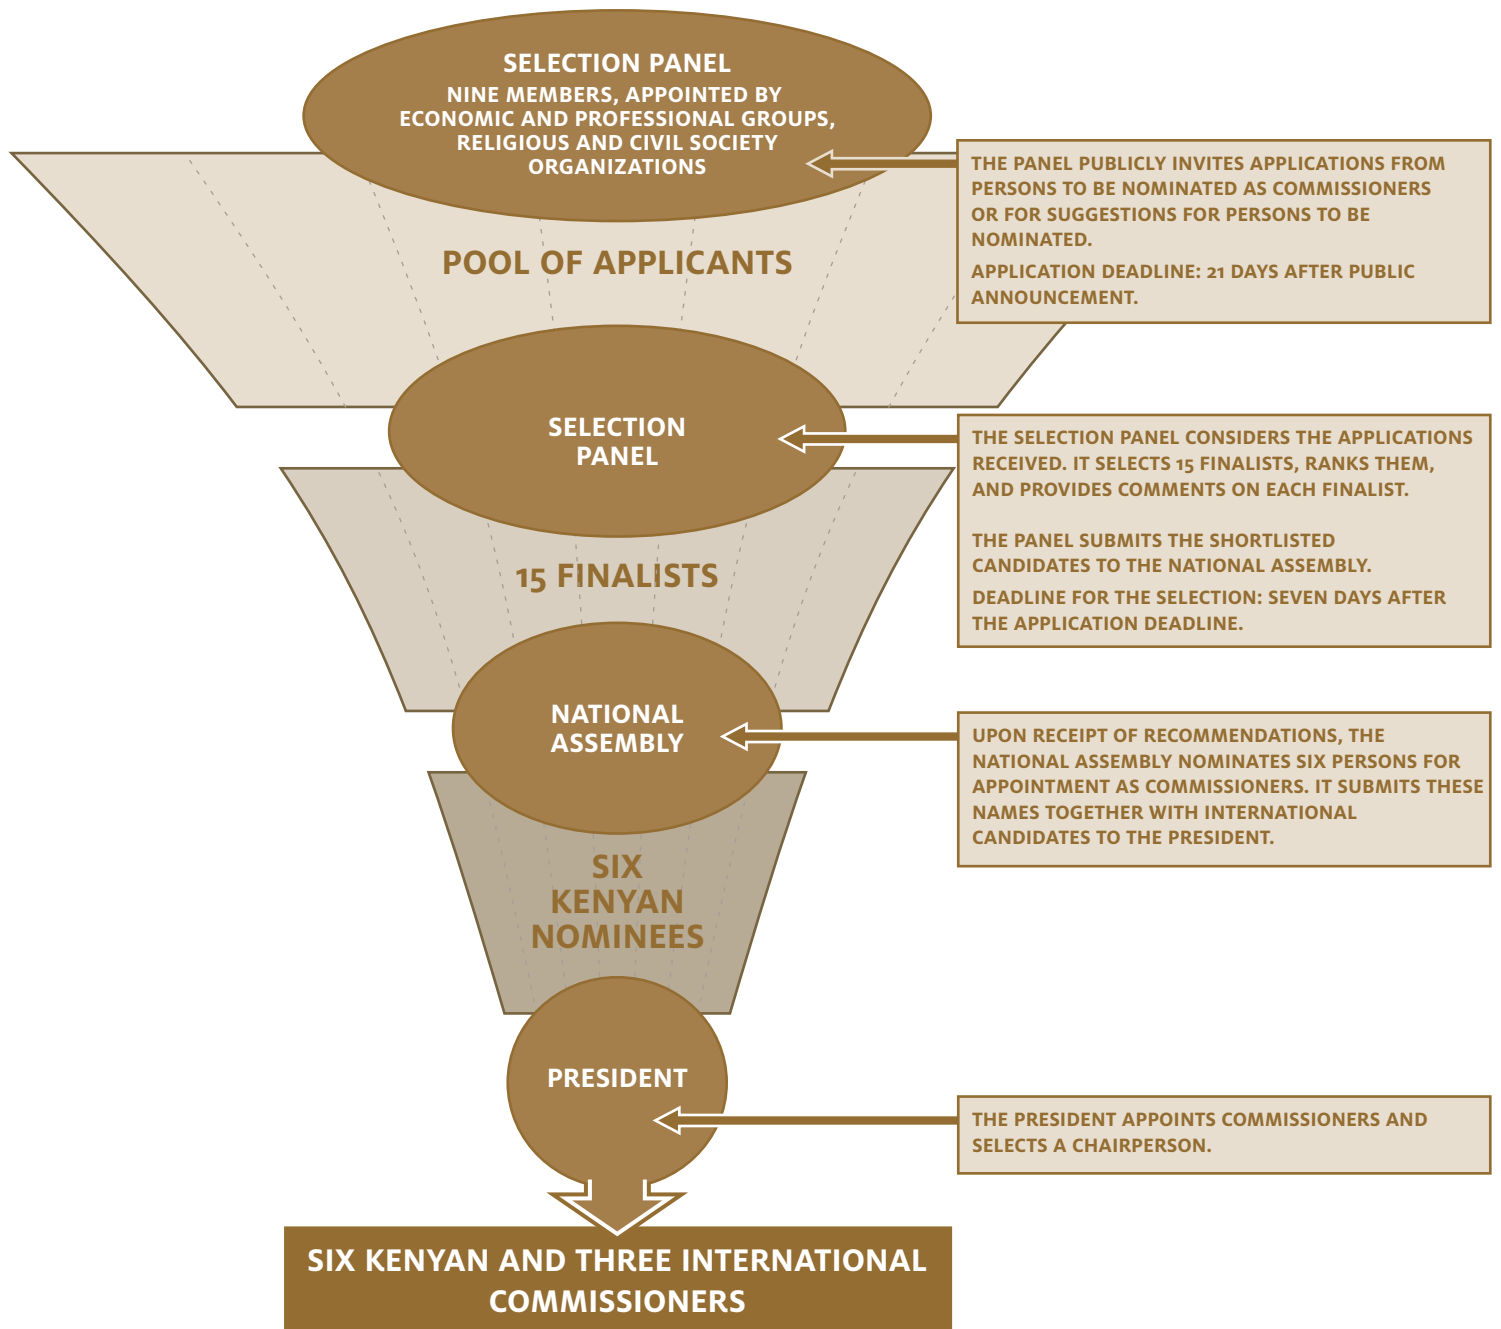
SELECTION PANEL
NINE MEMBERS, APPOINTED BY ECONOMIC AND PROFESSIONAL GROUPS, RELIGIOUS AND CIVIL SOCIETY ORGANIZATIONS

THE PANEL PUBLICLY INVITES APPLICATIONS FROM PERSONS TO BE NOMINATED AS COMMISSIONERS OR FOR SUGGESTIONS FOR PERSONS TO BE NOMINATED.

APPLICATION DEADLINE: 21 DAYS AFTER PUBLIC ANNOUNCEMENT.

POOL OF APPLICANTS

SELECTION PANEL

THE SELECTION PANEL CONSIDERS THE APPLICATIONS RECEIVED. IT SELECTS 15 FINALISTS, RANKS THEM, AND PROVIDES COMMENTS ON EACH FINALIST.

THE PANEL SUBMITS THE SHORTLISTED CANDIDATES TO THE NATIONAL ASSEMBLY.

DEADLINE FOR THE SELECTION: SEVEN DAYS AFTER THE APPLICATION DEADLINE.

15 FINALISTS

NATIONAL ASSEMBLY

UPON RECEIPT OF RECOMMENDATIONS, THE NATIONAL ASSEMBLY NOMINATES SIX PERSONS FOR APPOINTMENT AS COMMISSIONERS. IT SUBMITS THESE NAMES TOGETHER WITH INTERNATIONAL CANDIDATES TO THE PRESIDENT.

SIX KENYAN NOMINEES

PRESIDENT

THE PRESIDENT APPOINTS COMMISSIONERS AND SELECTS A CHAIRPERSON.

SIX KENYAN AND THREE INTERNATIONAL COMMISSIONERS